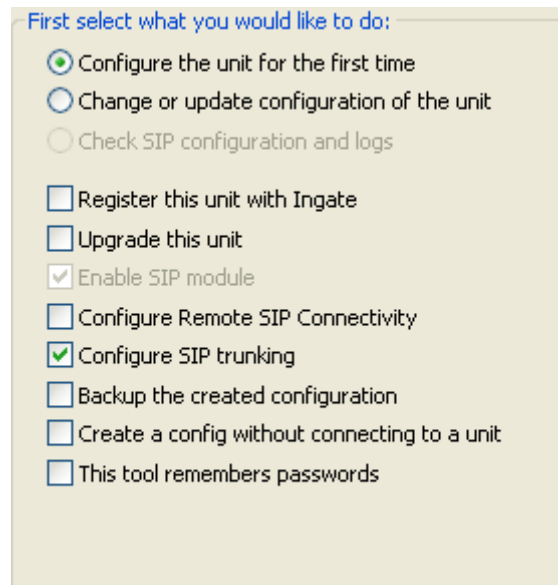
First select what you would like to do:

Configure the unit for the first time
Change or update configuration of the unit
Check SIP configuration and logs

Register this unit with Ingate
Upgrade this unit
Enable SIP module
Configure Remote SIP Connectivity
Configure SIP trunking
Backup the created configuration
Create a config without connecting to a unit
This tool remembers passwords